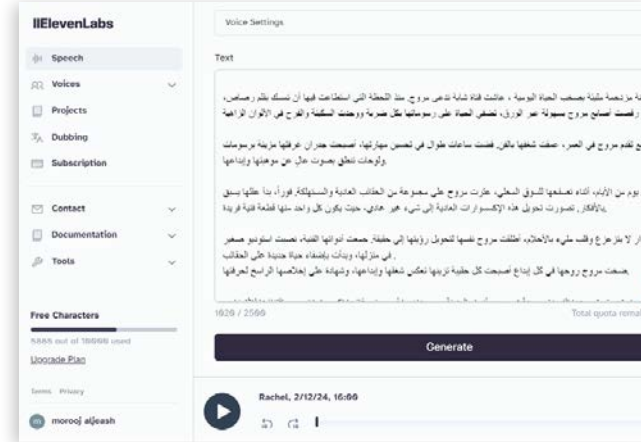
IIElevenLabs

Speech
Voices
Projects
Dubbing
Subscription

Contact
Documentation
Tools

Free Characters
5585 out of 10000 used
Upgrade Plan

Terms Privacy

morooj aljeash

Voice Settings

Text

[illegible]

1620 / 2500

Total quota remai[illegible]

Generate

Rachel, 2/12/24, 16:00